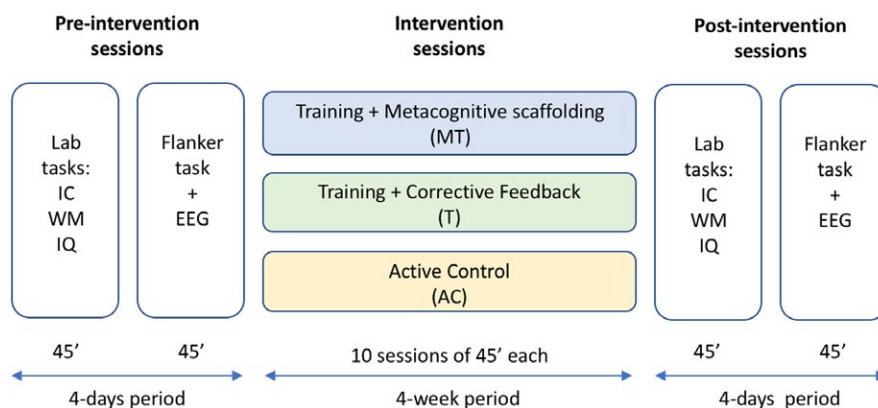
Pre-intervention sessions

Lab tasks: IC WM IQ

Flanker task + EEG

45’

45’

4-days period

Intervention sessions

Training + Metacognitive scaffolding (MT)

Training + Corrective Feedback (T)

Active Control (AC)

10 sessions of 45’ each

4-week period

Post-intervention sessions

Lab tasks: IC WM IQ

Flanker task + EEG

45’

45’

4-days period